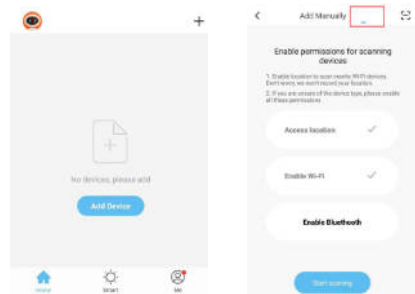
+

No devices, please add

Add Device

Home

Smart

Me

<

Add Manually

Enable permissions for scanning devices

1. Enable location to scan nearby Wi-Fi devices. Don't worry, we won't record your location.

2. If you are unsure of the device type, please enable all these permissions.

Access location

Enable Wi-Fi

Enable Bluetooth

Start scanning